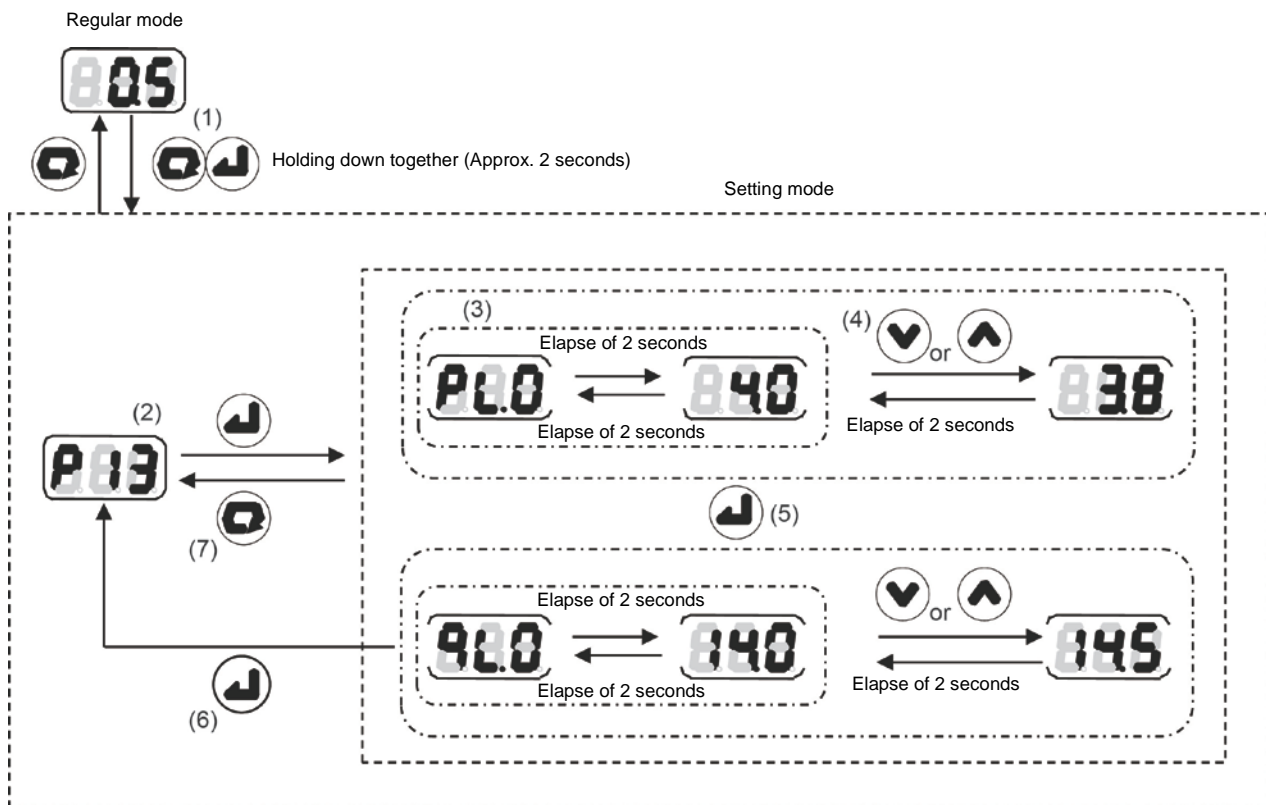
Regular mode

0.5

(1)

Holding down together (Approx. 2 seconds)

Setting mode

(3)

Elapse of 2 seconds

PL.0

40

Elapse of 2 seconds

(4)

or

38

Elapse of 2 seconds

(2)

P13

(7)

(5)

Elapse of 2 seconds

9L.0

140

Elapse of 2 seconds

or

145

Elapse of 2 seconds

(6)